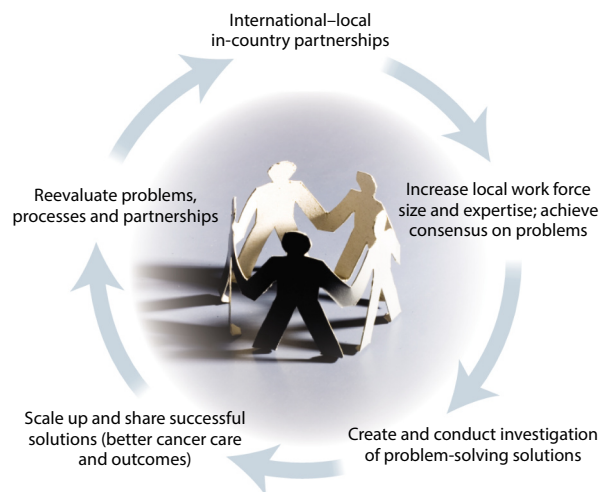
International–local in-country partnerships

Increase local work force size and expertise; achieve consensus on problems

Create and conduct investigation of problem-solving solutions

Scale up and share successful solutions (better cancer care and outcomes)

Reevaluate problems, processes and partnerships